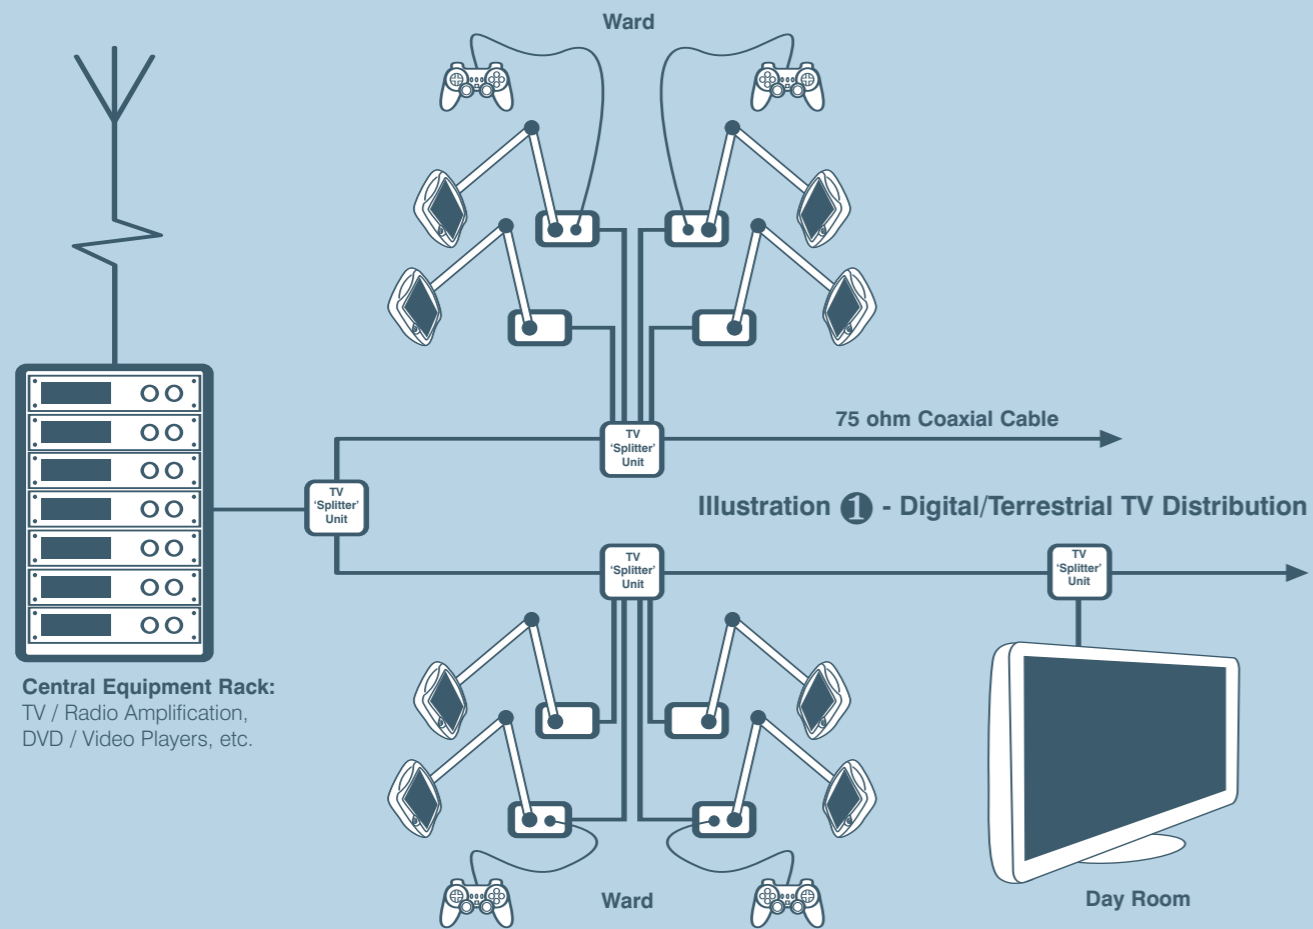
Ward

75 ohm Coaxial Cable

TV 'Splitter' Unit

TV 'Splitter' Unit

Illustration 1 - Digital/Terrestrial TV Distribution

TV 'Splitter' Unit

TV 'Splitter' Unit

Central Equipment Rack:
TV / Radio Amplification,
DVD / Video Players, etc.

Ward

Day Room